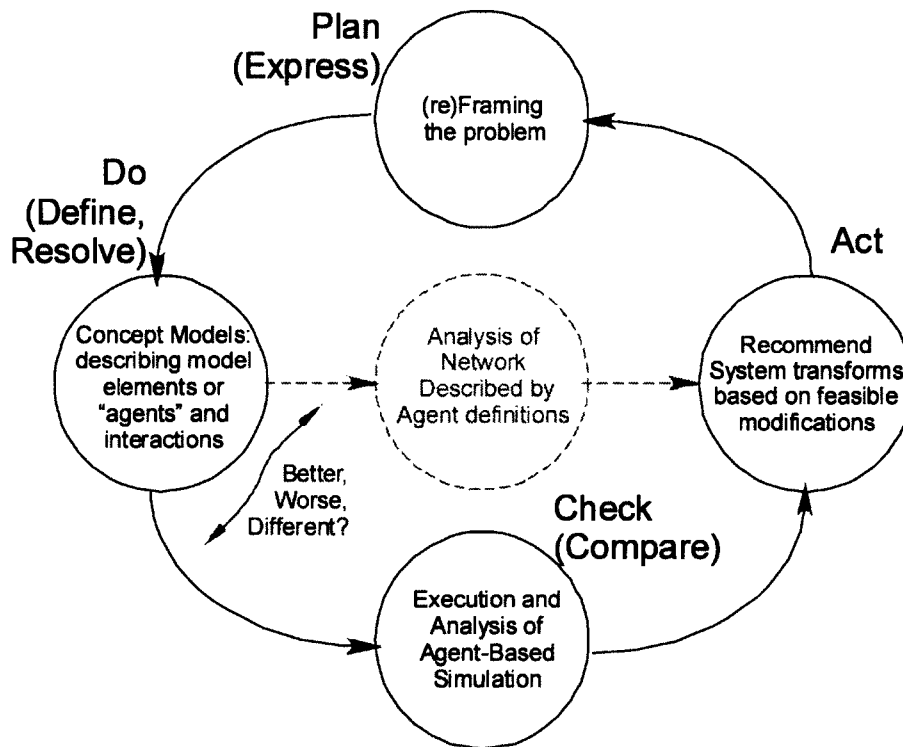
Plan
(Express)

(re)Framing the problem

Do
(Define,
Resolve)

Act

Concept Models: describing model elements or "agents" and interactions

Analysis of Network Described by Agent definitions

Recommend System transforms based on feasible modifications

Better, Worse, Different?

Check
(Compare)

Execution and Analysis of Agent-Based Simulation